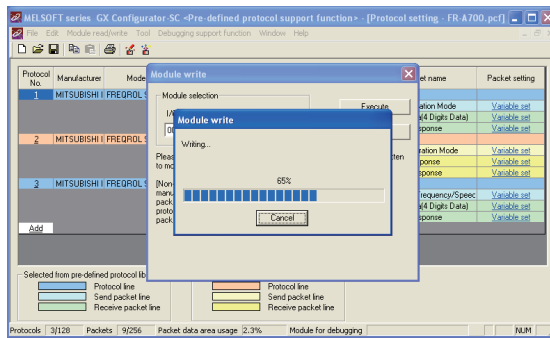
MELSOFT series GX Configurator-SC <Pre-defined protocol support function> - [Protocol setting - FR-A700.pcf]

File Edit Module read/write Tool Debugging support function Window Help

| Protocol No. | Manufacturer | Mode | | ket name | Packet setting |
|---|---|---|---|---|---|
| 1 | MITSUBISHI I | FREQROL | | | |
| | | | | ration Mode | Variable set |
| | | | | (4 Digits Data) | Variable set |
| | | | | sponse | Variable set |
| 2 | MITSUBISHI I | FREQROL | | ration Mode | Variable set |
| | | | | sponse | Variable set |
| | | | | sponse | Variable set |
| 3 | MITSUBISHI I | FREQROL | | requency/Speec | Variable set |
| | | | | (4 Digits Data) | Variable set |
| | | | | sponse | Variable set |

Add

Module write

Module selection

I/

00

Execute

Pleas
to mo

tten

[Non
manu
pack
proto
pack

Module write

Writing...

65%

Cancel

Selected from pre-defined protocol lib

Protocol line
Send packet line
Receive packet line

Protocol line
Send packet line
Receive packet line

Protocols 3/128 Packets 9/256 Packet data area usage 2.3% Module for debugging NUM